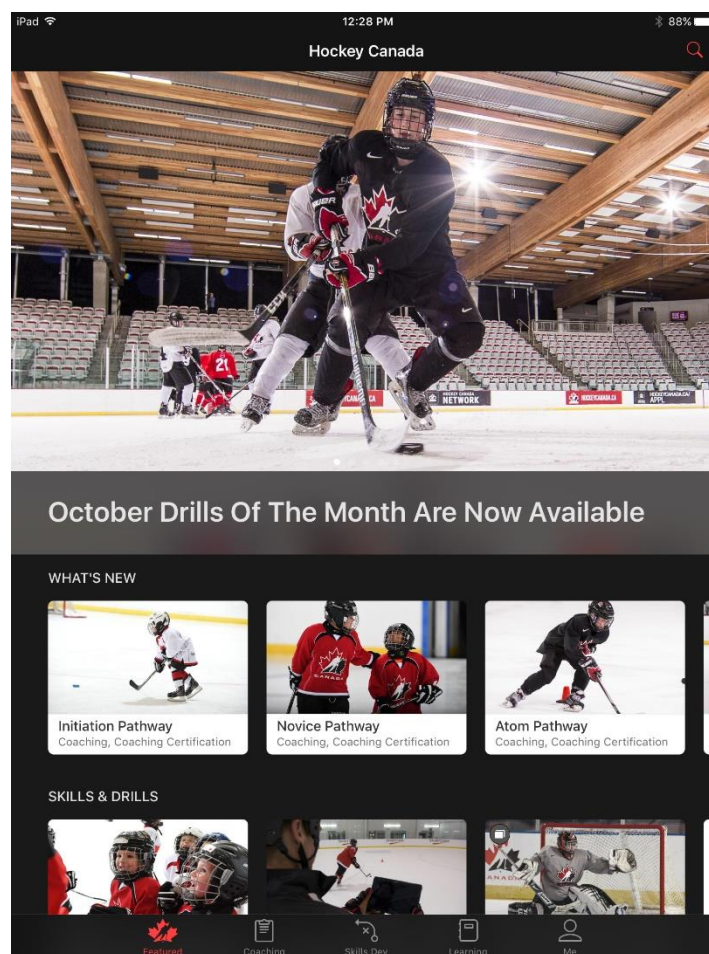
iPad 12:28 PM 88%

Hockey Canada

HOCKEY CANADA NETWORK HOCKEYCANADA.CA

October Drills Of The Month Are Now Available

WHAT'S NEW

Initiation Pathway
Coaching, Coaching Certification

Novice Pathway
Coaching, Coaching Certification

Atom Pathway
Coaching, Coaching Certification

SKILLS & DRILLS

Featured Coaching Skills Dev Learning Me